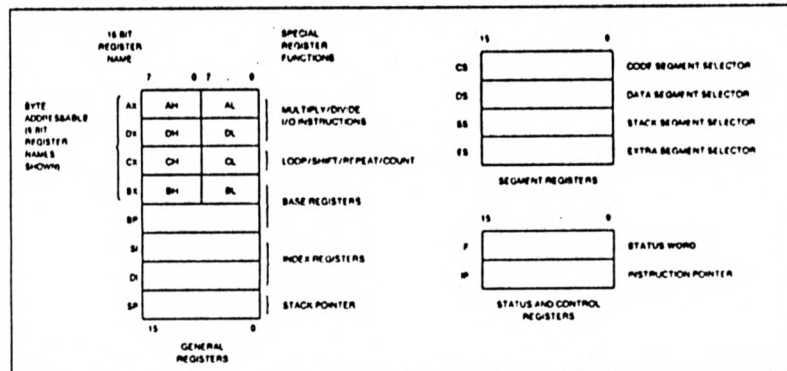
16 BIT REGISTER NAME

SPECIAL REGISTER FUNCTIONS

7 0 7 0

BYTE ADDRESSABLE (8 BIT REGISTER NAMES SHOWN)

| | | | |
|---|---|---|---|
| AX | AH | AL | MULTIPLY/DIVIDE I/O INSTRUCTIONS |
| DX | DH | DL | |
| CX | CH | CL | LOOP/SHIFT/REPEAT/COUNT |
| BX | BH | BL | BASE REGISTERS |
| BP | | | |
| SI | | | INDEX REGISTERS |
| DI | | | |
| SP | | | STACK POINTER |

15 0

GENERAL REGISTERS

15 0

| | | |
|---|---|---|
| CS | | CODE SEGMENT SELECTOR |
| DS | | DATA SEGMENT SELECTOR |
| SS | | STACK SEGMENT SELECTOR |
| ES | | EXTRA SEGMENT SELECTOR |

SEGMENT REGISTERS

15 0

| | | |
|---|---|---|
| F | | STATUS WORD |
| IP | | INSTRUCTION POINTER |

STATUS AND CONTROL REGISTERS